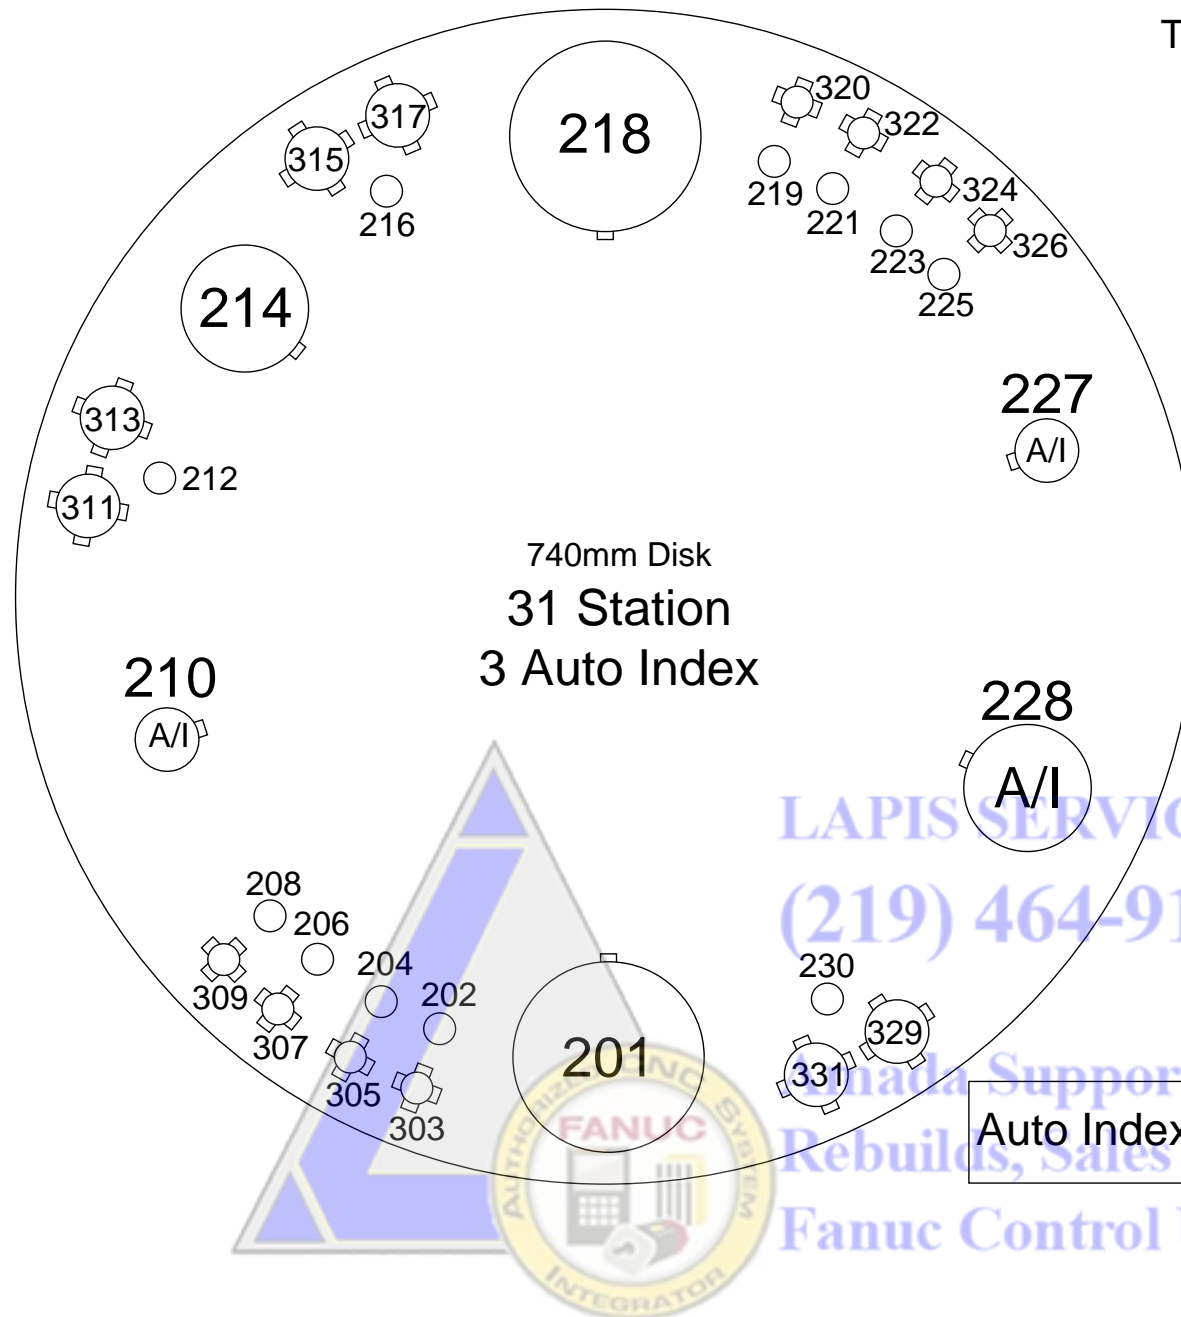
T

218

320
322
324
326
219
221
223
225

317
315
216

214

313
311
212

227
A/I

740mm Disk
31 Station
3 Auto Index

210
A/I

228
A/I

LAPIS SERVIC
(219) 464-91

208
206
204
202
309
307
305
303

201

230
329
331

Amada Support
Rebuilds, Sales
Fanuc Control

Auto Index

FANUC
AUTHORIZED
SYSTEM
INTEGRATOR